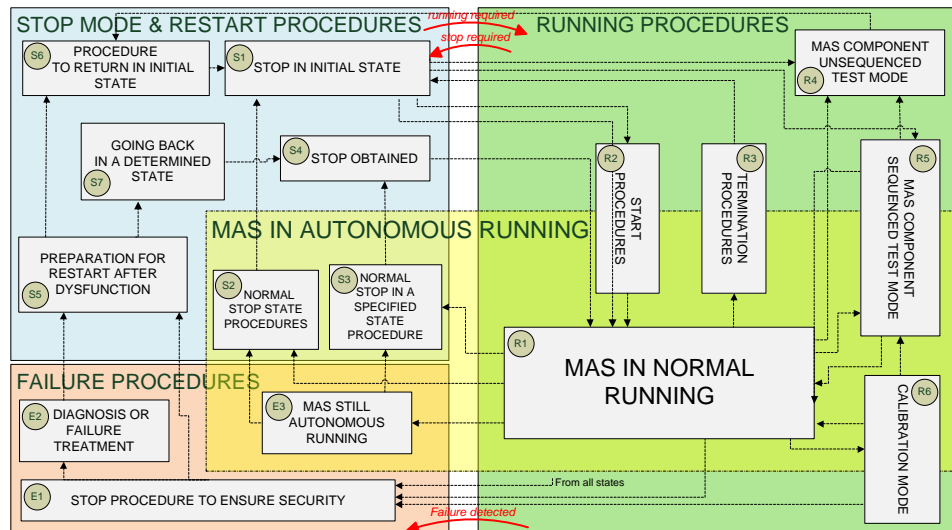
STOP MODE & RESTART PROCEDURES

running required

stop required

RUNNING PROCEDURES

S6 PROCEDURE TO RETURN IN INITIAL STATE

S1 STOP IN INITIAL STATE

R4 MAS COMPONENT UNSEQUENCED TEST MODE

S7 GOING BACK IN A DETERMINED STATE

S4 STOP OBTAINED

R2 START PROCEDURES

R3 TERMINATION PROCEDURES

R5 MAS COMPONENT SEQUENCED TEST MODE

MAS IN AUTONOMOUS RUNNING

S5 PREPARATION FOR RESTART AFTER DYSFUNCTION

S2 NORMAL STOP STATE PROCEDURES

S3 NORMAL STOP IN A SPECIFIED STATE PROCEDURE

R1 MAS IN NORMAL RUNNING

FAILURE PROCEDURES

E2 DIAGNOSIS OR FAILURE TREATMENT

E3 MAS STILL AUTONOMOUS RUNNING

R6 CALIBRATION MODE

From all states

E1 STOP PROCEDURE TO ENSURE SECURITY

Failure detected